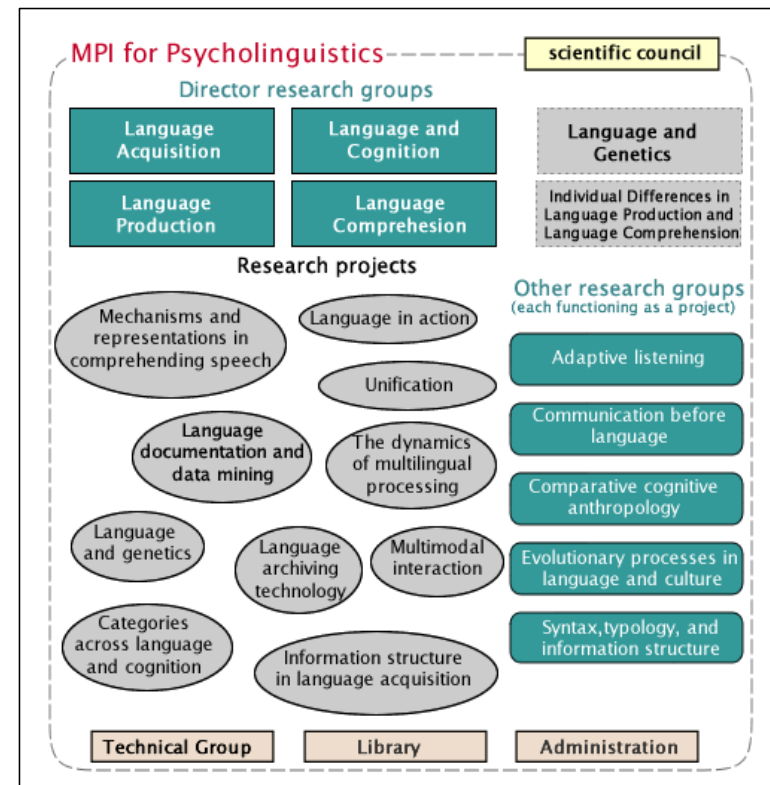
MPI for Psycholinguistics

scientific council

Director research groups

Language Acquisition

Language and Cognition

Language and Genetics

Language Production

Language Comprehension

Individual Differences in Language Production and Language Comprehension

Research projects

Mechanisms and representations in comprehending speech

Language in action

Unification

Language documentation and data mining

The dynamics of multilingual processing

Language and genetics

Language archiving technology

Multimodal interaction

Categories across language and cognition

Information structure in language acquisition

Other research groups
(each functioning as a project)

Adaptive listening

Communication before language

Comparative cognitive anthropology

Evolutionary processes in language and culture

Syntax,typology, and information structure

Technical Group

Library

Administration